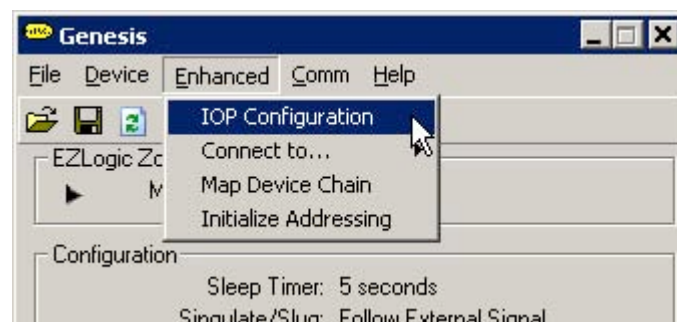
Genesis

File Device Enhanced Comm Help

IOP Configuration
Connect to...
Map Device Chain
Initialize Addressing

EZLogic Zo

M

Configuration

Sleep Timer: 5 seconds

Singulate/Slug: Follow External Signal